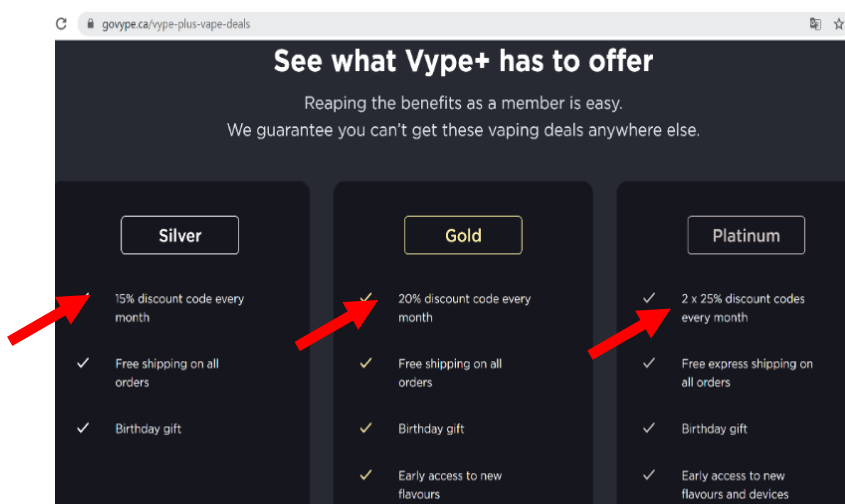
govype.ca/vype-plus-vape-deals

See what Vype+ has to offer

Reaping the benefits as a member is easy.
We guarantee you can't get these vaping deals anywhere else.

Silver

✓ 15% discount code every month

✓ Free shipping on all orders

✓ Birthday gift

Gold

✓ 20% discount code every month

✓ Free shipping on all orders

✓ Birthday gift

✓ Early access to new flavours

Platinum

✓ 2 x 25% discount codes every month

✓ Free express shipping on all orders

✓ Birthday gift

✓ Early access to new flavours and devices